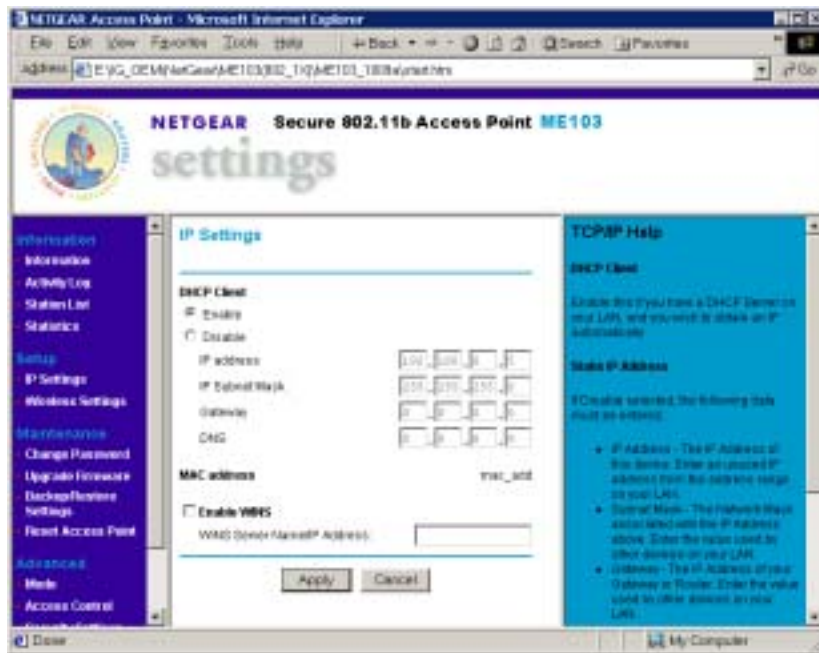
NETGEAR Access Point - Microsoft Internet Explorer

File Edit View Favorites Tools Help

Back Search Favorites

Address E:\G_OEM\NetGear\ME103\802_11\ME103_100\start.htm

Go

NETGEAR Secure 802.11b Access Point ME103

settings

Information
Information
Activity Log
Station List
Statistics

Setup
IP Settings
Wireless Settings

Maintenance
Change Password
Upgrade Firmware
Backup/Restore Settings
Reset Access Point

Advanced
Mode
Access Control

IP Settings

DHCP Client
Enable
Disable
IP address
IP Subnet Mask
Gateway
DNS

MAC address mac_add

Enable WINS
WINS Server Name/IP Address

Apply Cancel

TCP/IP Help

DHCP Client

Enable this if you have a DHCP Server on your LAN, and you wish to obtain an IP automatically.

Static IP Address

If Disable selected, the following data must be entered:

IP Address - The IP Address of this device. Enter an unused IP address from the address range on your LAN.

Subnet Mask - The Network Mask associated with the IP Address above. Enter the value used by other devices on your LAN.

Gateway - The IP Address of your Gateway or Router. Enter the value used by other devices on your LAN.

Done

My Computer